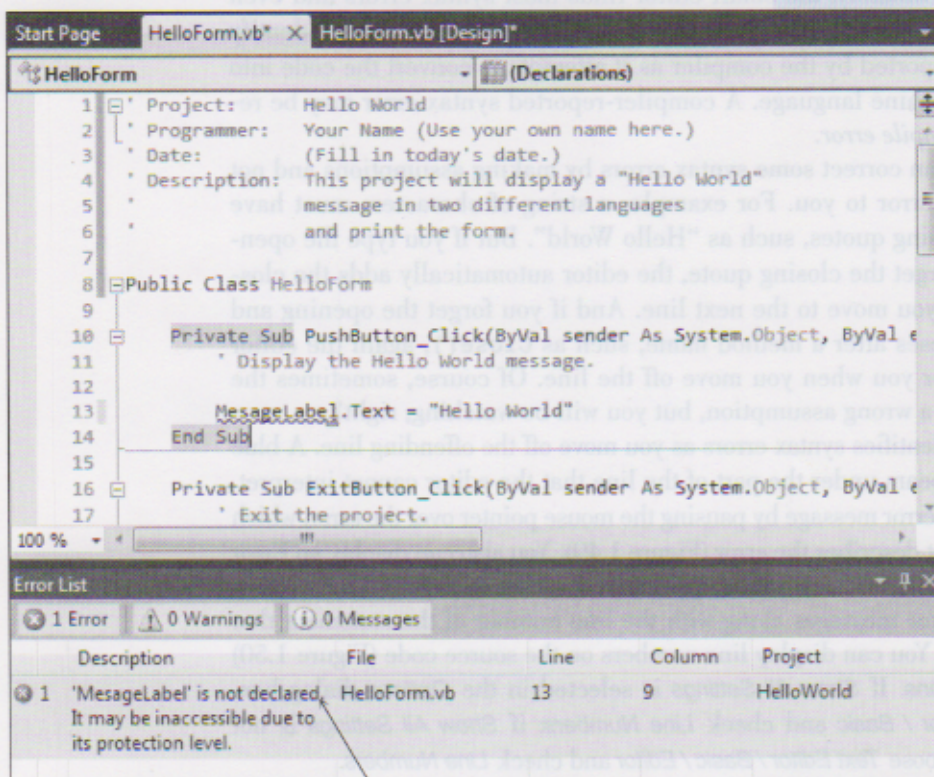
Start Page HelloForm.vb* × HelloForm.vb [Design]*

HelloForm (Declarations)

1 ' Project: Hello World
2 ' Programmer: Your Name (Use your own name here.)
3 ' Date: (Fill in today's date.)
4 ' Description: This project will display a "Hello World"
5 ' message in two different languages
6 ' and print the form.
7
8 Public Class HelloForm
9
10 Private Sub PushButton_Click(ByVal sender As System.Object, ByVal e
11 ' Display the Hello World message.
12
13 MesageLabel.Text = "Hello World"
14 End Sub
15
16 Private Sub ExitButton_Click(ByVal sender As System.Object, ByVal e
17 ' Exit the project.

100 %

Error List

1 Error 0 Warnings 0 Messages

| | Description | File | Line | Column | Project |
|---|---|---|---|---|---|
| 1 | 'MesageLabel' is not declared. It may be inaccessible due to its protection level. | HelloForm.vb | 13 | 9 | HelloWorld |